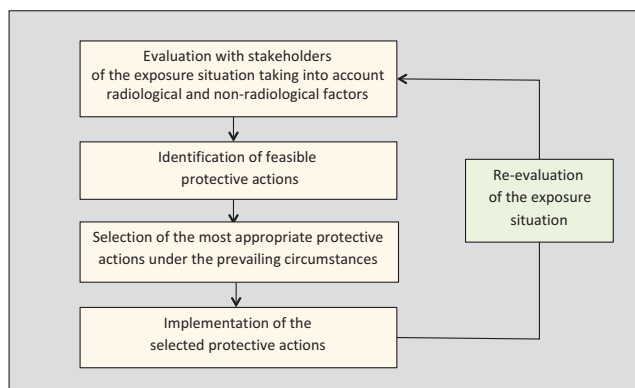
Evaluation with stakeholders of the exposure situation taking into account radiological and non-radiological factors

Identification of feasible protective actions

Selection of the most appropriate protective actions under the prevailing circumstances

Implementation of the selected protective actions

Re-evaluation of the exposure situation